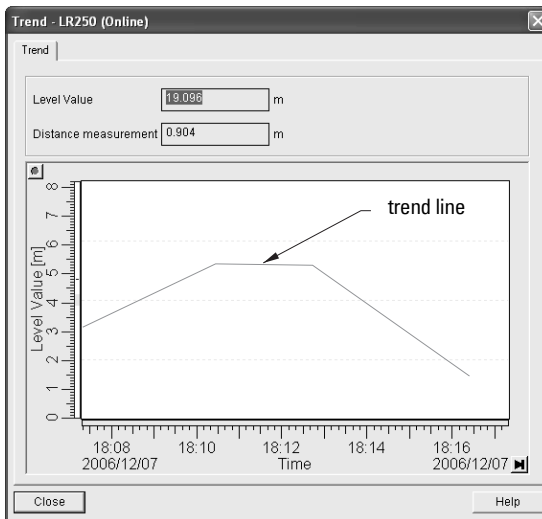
Trend - LR250 (Online)

Trend

Level Value 19.096 m

Distance measurement 0.904 m

trend line

Level Value [m]

8
7
6
5
4
3
2
1
0

18:08
2006/12/07
18:10
18:12
Time
18:14
18:16
2006/12/07

Close

Help